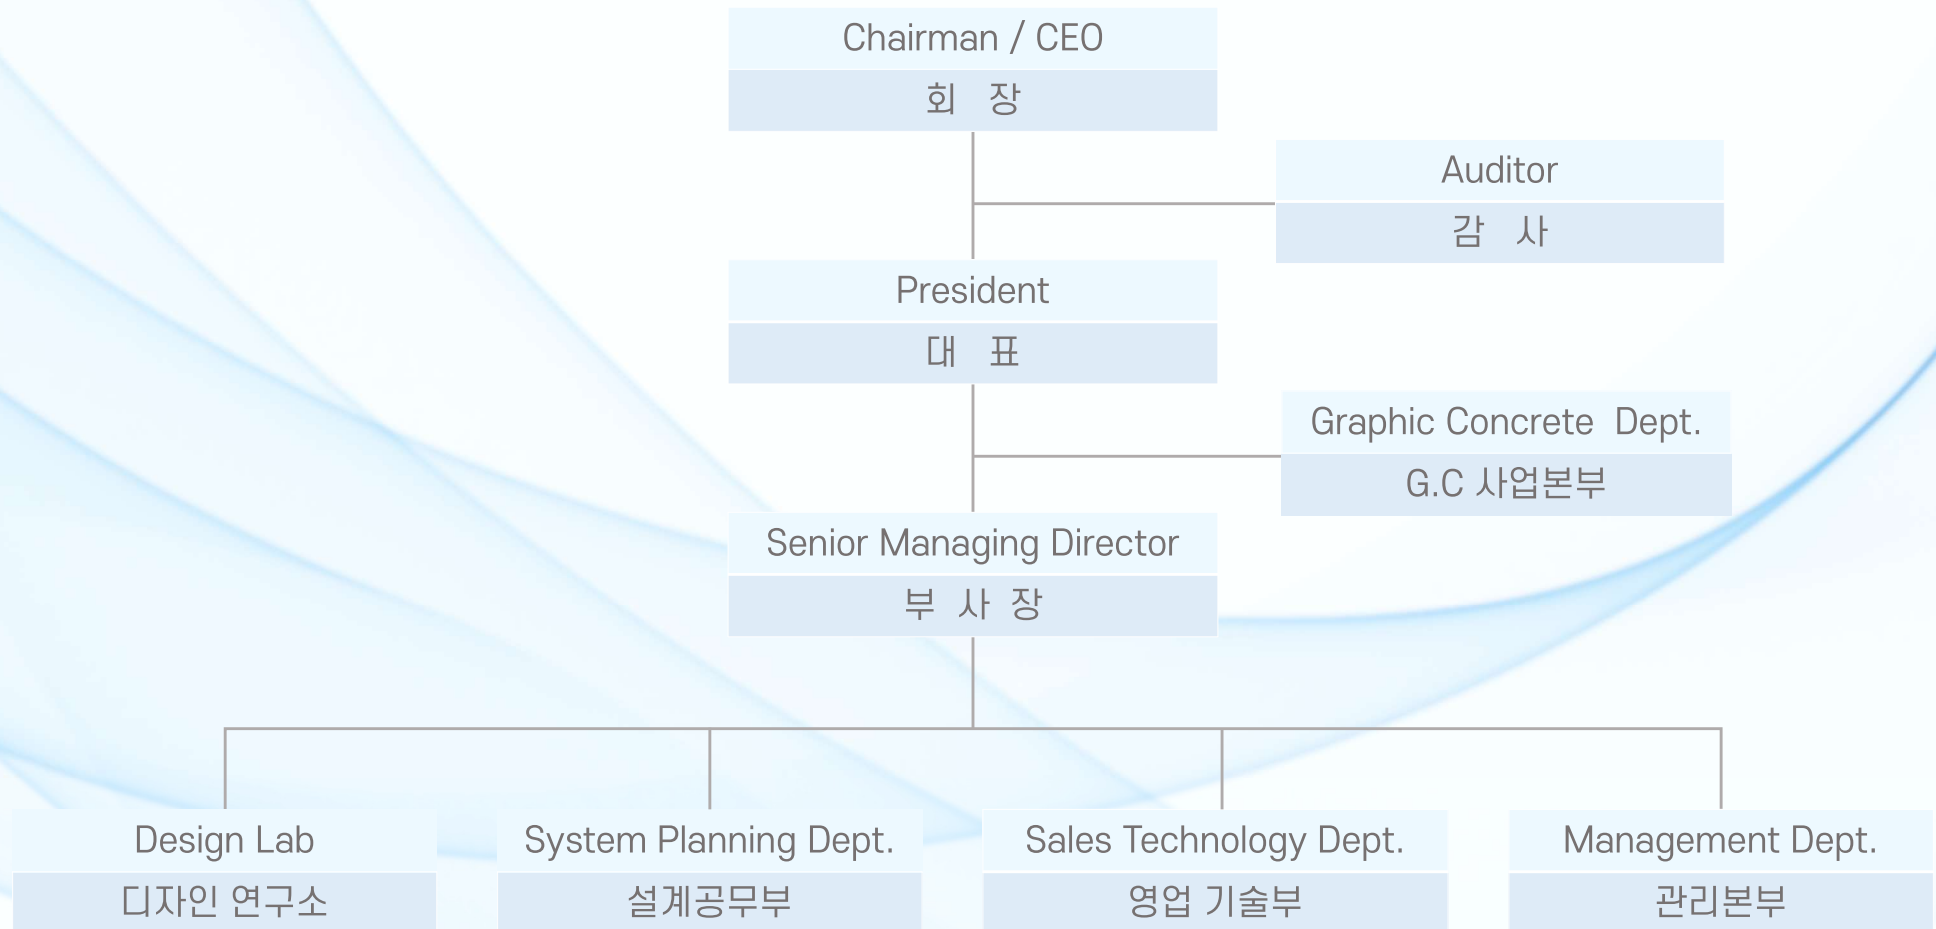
Chairman / CEO
회 장

Auditor
감 사

President
대 표

Graphic Concrete Dept.
G.C 사업본부

Senior Managing Director
부 사 장

Design Lab
디자인 연구소

System Planning Dept.
설계공무부

Sales Technology Dept.
영업 기술부

Management Dept.
관리본부